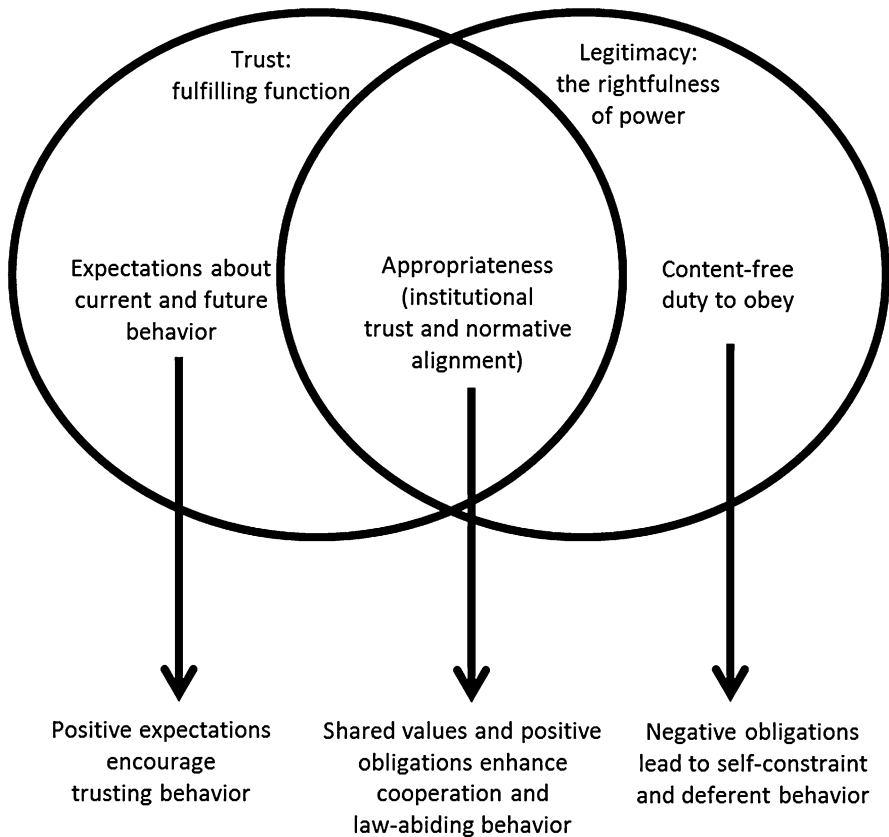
Trust: fulfilling function

Legitimacy: the rightfulness of power

Expectations about current and future behavior

Appropriateness (institutional trust and normative alignment)

Content-free duty to obey

Positive expectations encourage trusting behavior

Shared values and positive obligations enhance cooperation and law-abiding behavior

Negative obligations lead to self-constraint and deferent behavior